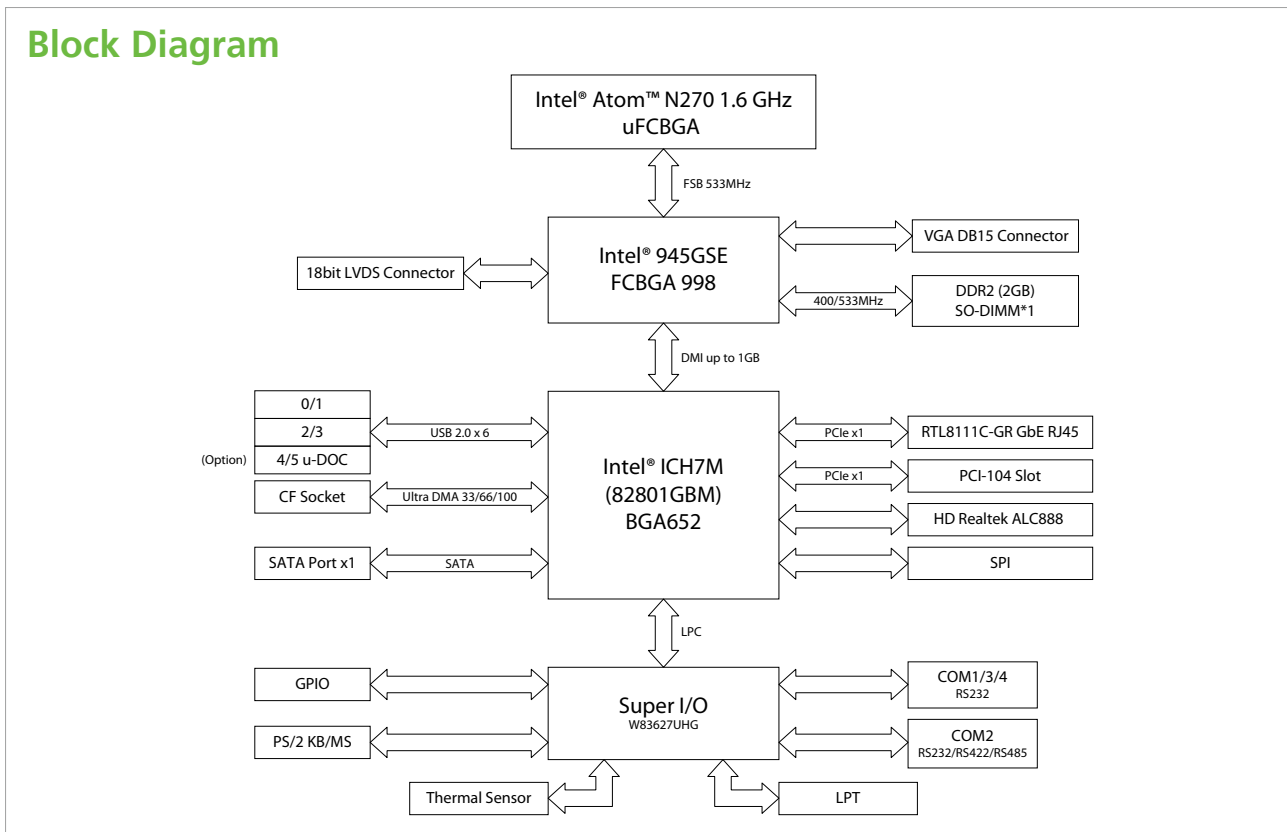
Block Diagram

Intel® Atom™ N270 1.6 GHz
uFCBGA

FSB 533MHz

18bit LVDS Connector

Intel® 945GSE
FCBGA 998

VGA DB15 Connector

400/533MHz

DDR2 (2GB)
SO-DIMM*1

DMI up to 1GB

0/1
2/3
(Option) 4/5 u-DOC

USB 2.0 x 6

CF Socket

Ultra DMA 33/66/100

SATA Port x1

SATA

Intel® ICH7M
(82801GBM)
BGA652

PCIe x1

RTL8111C-GR GbE RJ45

PCIe x1

PCI-104 Slot

HD Realtek ALC888

SPI

LPC

GPIO

PS/2 KB/MS

Super I/O
W83627UHG

COM1/3/4
RS232

COM2
RS232/RS422/RS485

Thermal Sensor

LPT